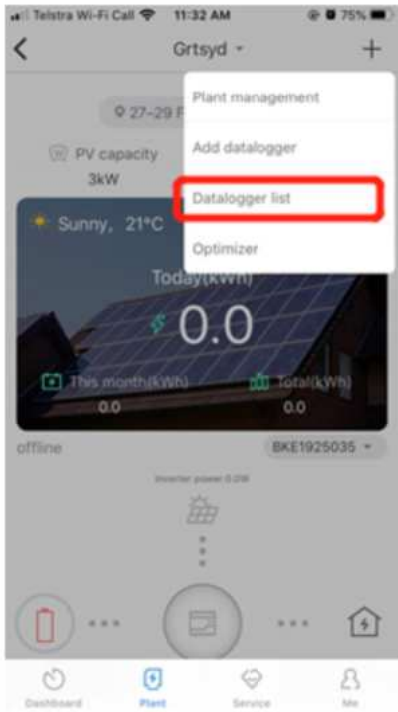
Telstra Wi-Fi Call 11:32 AM 75%

<
Grtsyd
+

27–29 F

PV capacity
3kW

Plant management
Add datalogger
Datalogger list
Optimizer

Sunny, 21°C

Today(kWh)
0.0

This month(kWh)
0.0
Total(kWh)
0.0

offline
BKE1925035

Inverter power 0.0W

Dashboard
Plant
Service
Me